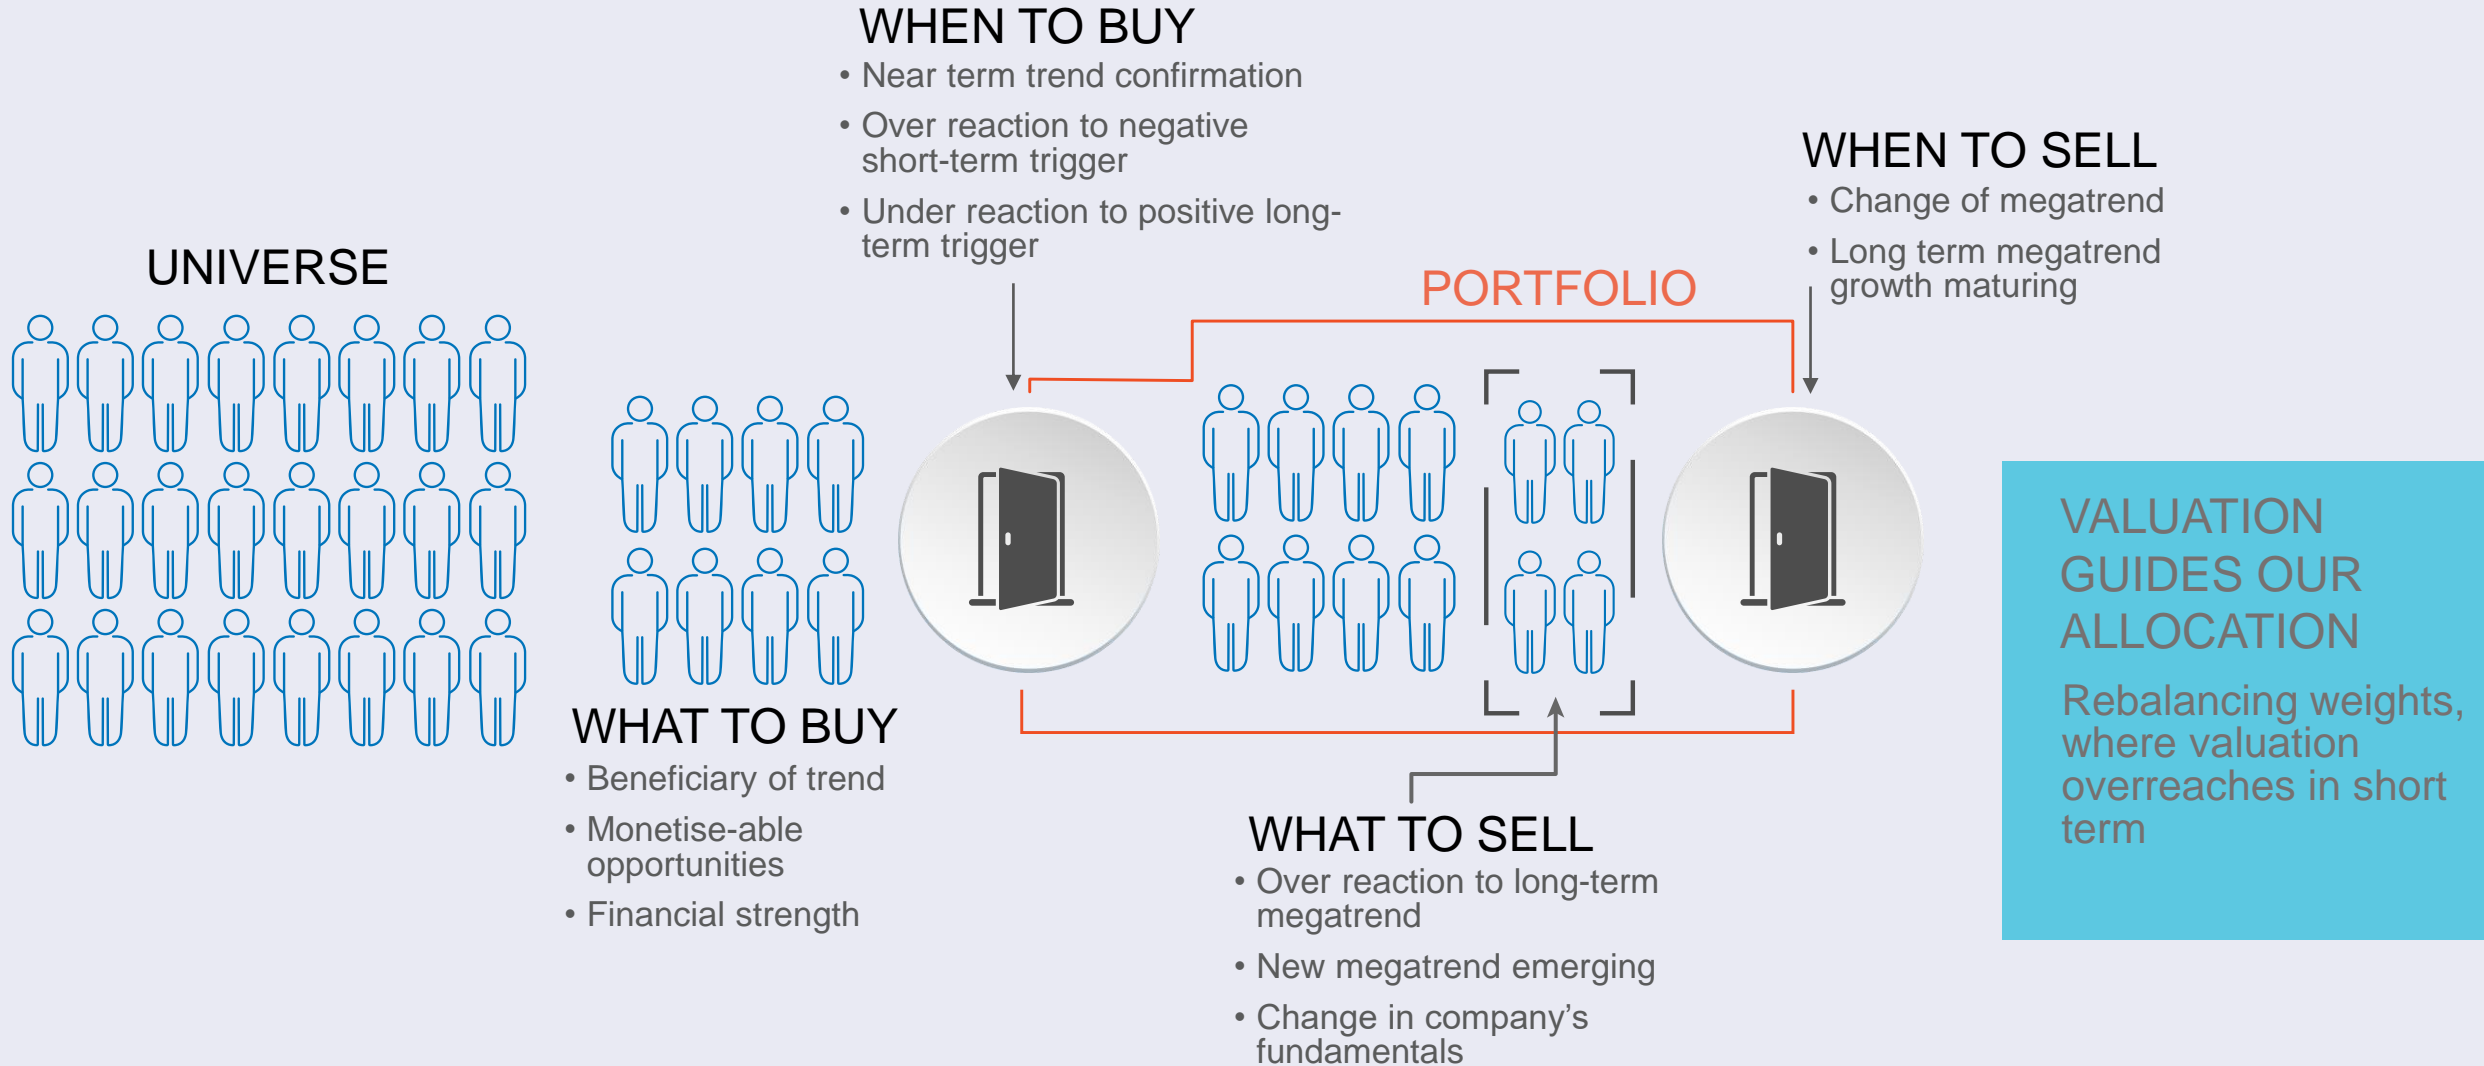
WHEN TO BUY
• Near term trend confirmation
• Over reaction to negative short-term trigger
• Under reaction to positive long-term trigger

UNIVERSE

PORTFOLIO

WHEN TO SELL
• Change of megatrend
• Long term megatrend growth maturing

WHAT TO BUY
• Beneficiary of trend
• Monetise-able opportunities
• Financial strength

WHAT TO SELL
• Over reaction to long-term megatrend
• New megatrend emerging
• Change in company's fundamentals

VALUATION GUIDES OUR ALLOCATION

Rebalancing weights, where valuation overreaches in short term